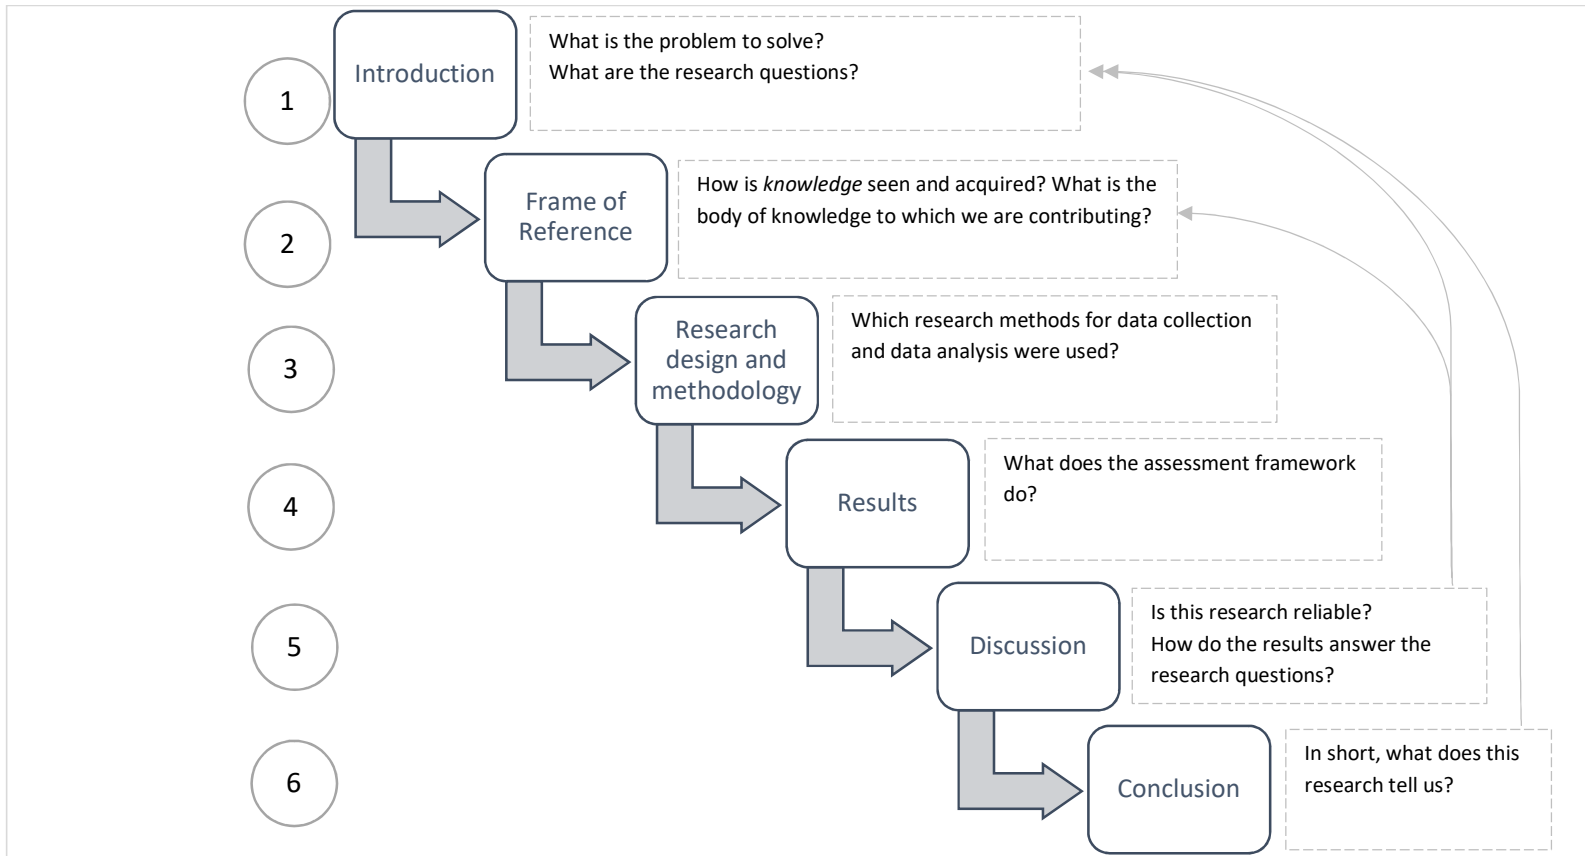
1
Introduction
What is the problem to solve?
What are the research questions?

2
Frame of Reference
How is *knowledge* seen and acquired? What is the body of knowledge to which we are contributing?

3
Research design and methodology
Which research methods for data collection and data analysis were used?

4
Results
What does the assessment framework do?

5
Discussion
Is this research reliable?
How do the results answer the research questions?

6
Conclusion
In short, what does this research tell us?